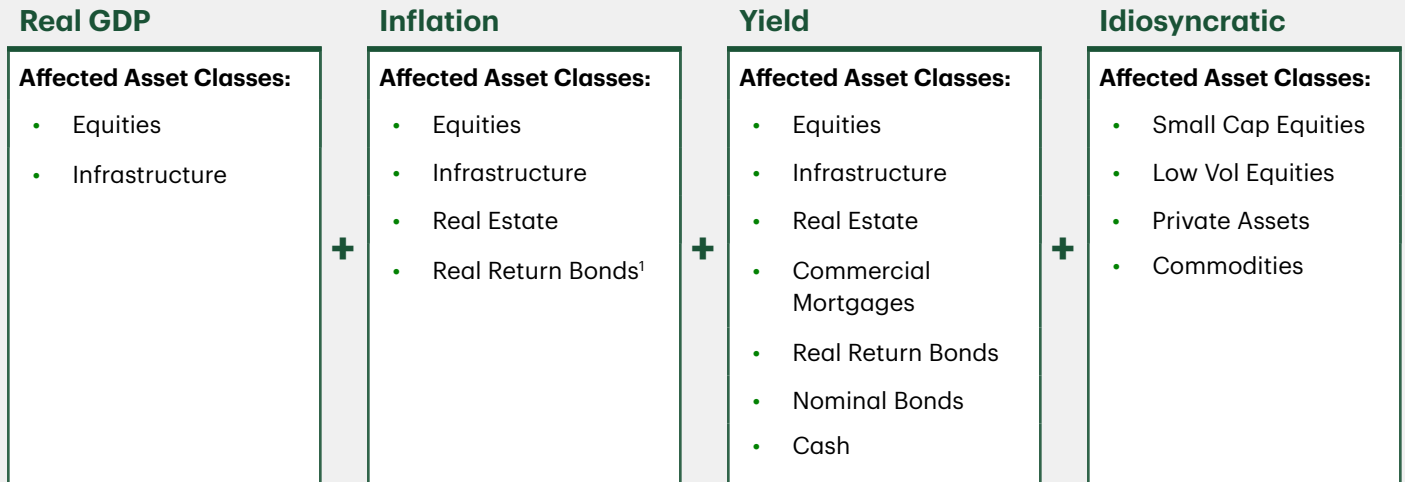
Real GDP

Affected Asset Classes:

- Equities
- Infrastructure

+

Inflation

Affected Asset Classes:

- Equities
- Infrastructure
- Real Estate
- Real Return Bonds$^1$

+

Yield

Affected Asset Classes:

- Equities
- Infrastructure
- Real Estate
- Commercial Mortgages
- Real Return Bonds
- Nominal Bonds
- Cash

+

Idiosyncratic

Affected Asset Classes:

- Small Cap Equities
- Low Vol Equities
- Private Assets
- Commodities